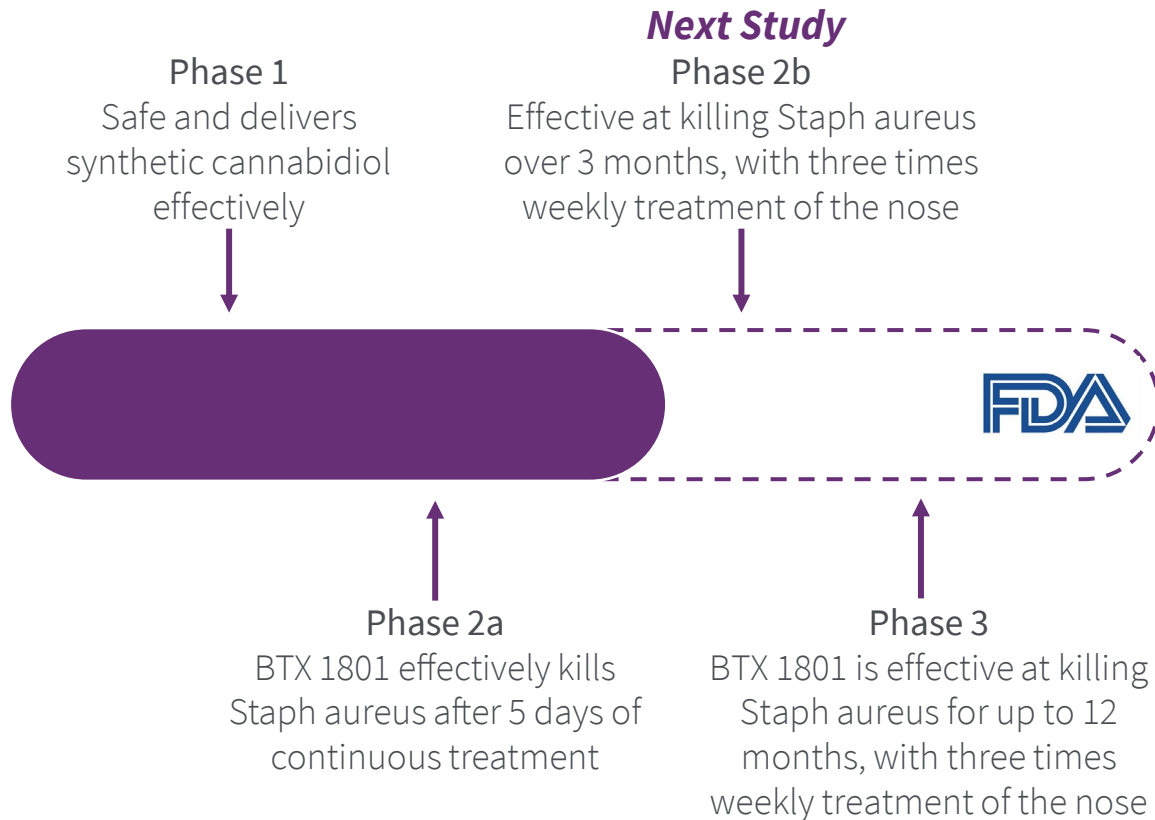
Phase 1
Safe and delivers synthetic cannabidiol effectively

Next Study
Phase 2b
Effective at killing Staph aureus over 3 months, with three times weekly treatment of the nose

FDA

Phase 2a
BTX 1801 effectively kills Staph aureus after 5 days of continuous treatment

Phase 3
BTX 1801 is effective at killing Staph aureus for up to 12 months, with three times weekly treatment of the nose